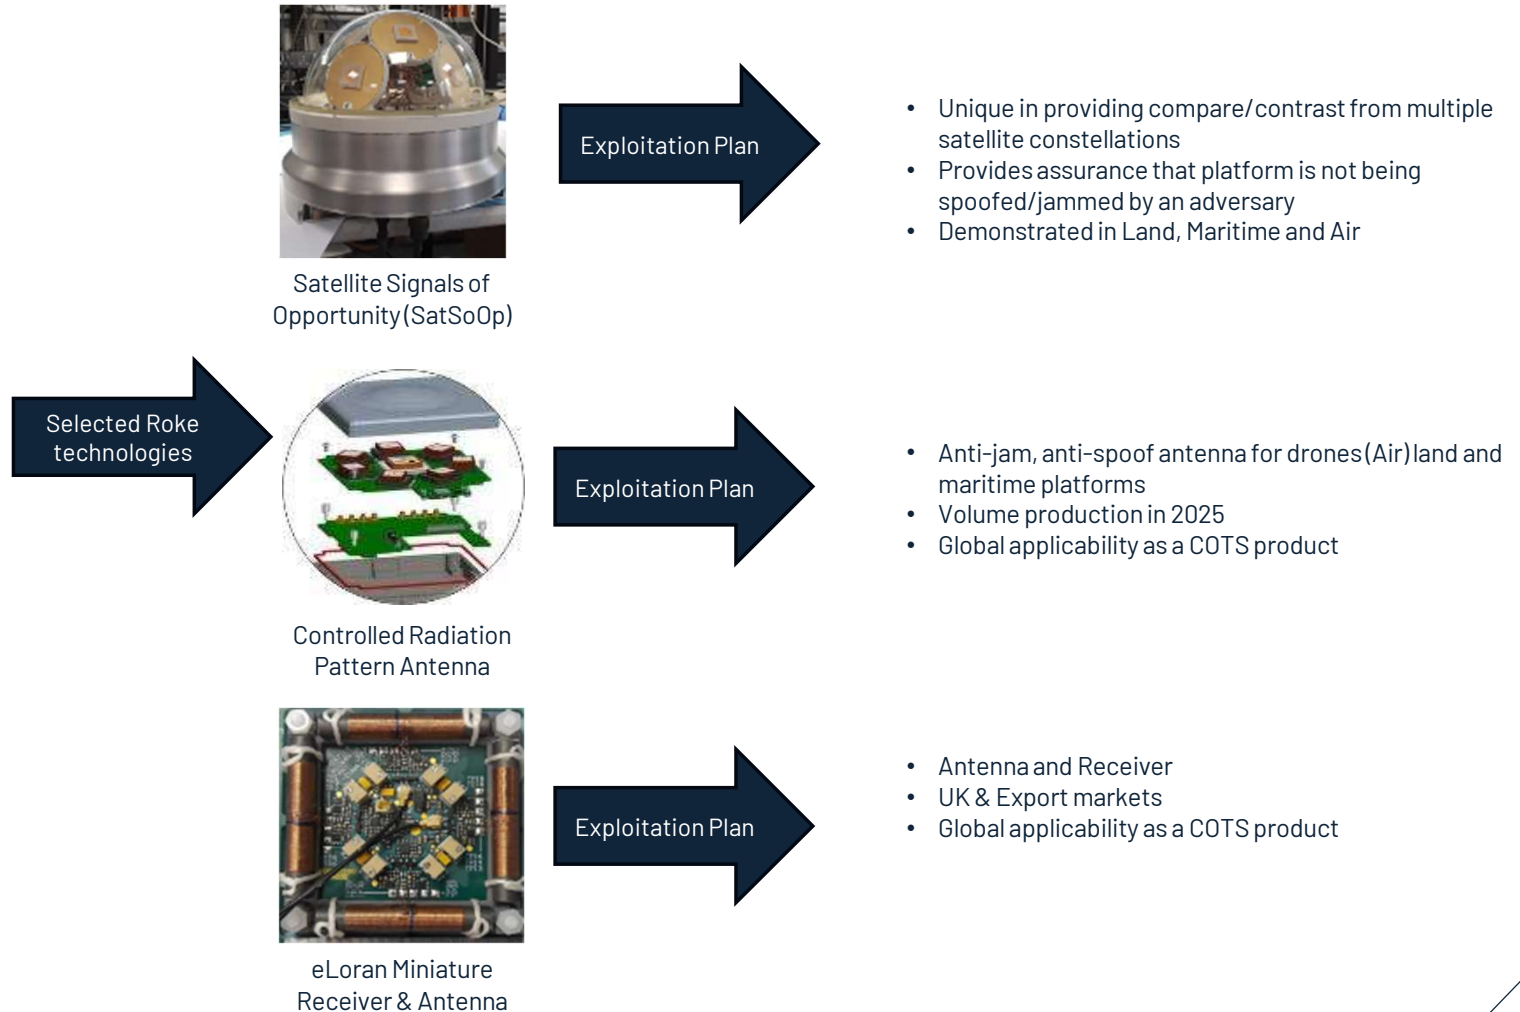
Selected Roke technologies

Satellite Signals of Opportunity (SatSoOp)

Exploitation Plan

- Unique in providing compare/contrast from multiple satellite constellations
- Provides assurance that platform is not being spoofed/jammed by an adversary
- Demonstrated in Land, Maritime and Air

Controlled Radiation Pattern Antenna

Exploitation Plan

- Anti-jam, anti-spoof antenna for drones (Air) land and maritime platforms
- Volume production in 2025
- Global applicability as a COTS product

eLoran Miniature Receiver & Antenna

Exploitation Plan

- Antenna and Receiver
- UK & Export markets
- Global applicability as a COTS product